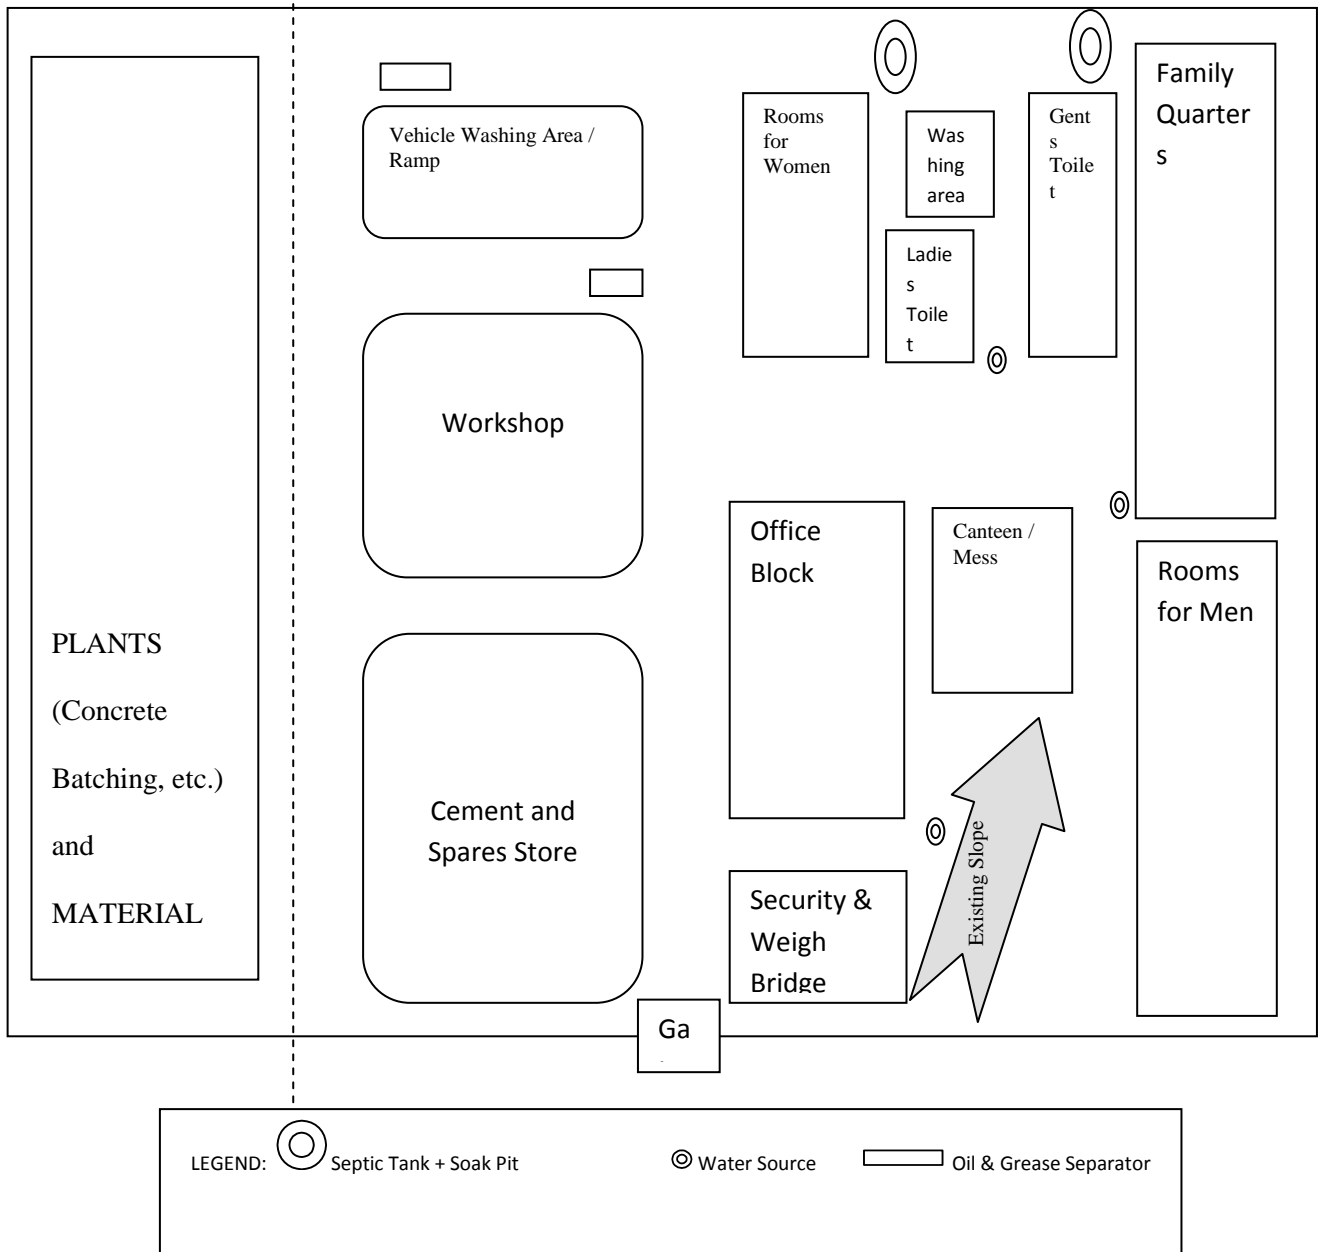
PLANTS

(Concrete

Batching, etc.)

and

MATERIAL

Vehicle Washing Area / Ramp

Workshop

Cement and Spares Store

Rooms for Women

Was hing area

Ladie s Toile t

Gent s Toile t

Family Quarter s

Office Block

Canteen / Mess

Rooms for Men

Existing Slope

Security & Weigh Bridge

Ga

LEGEND: Septic Tank + Soak Pit

Water Source

Oil & Grease Separator